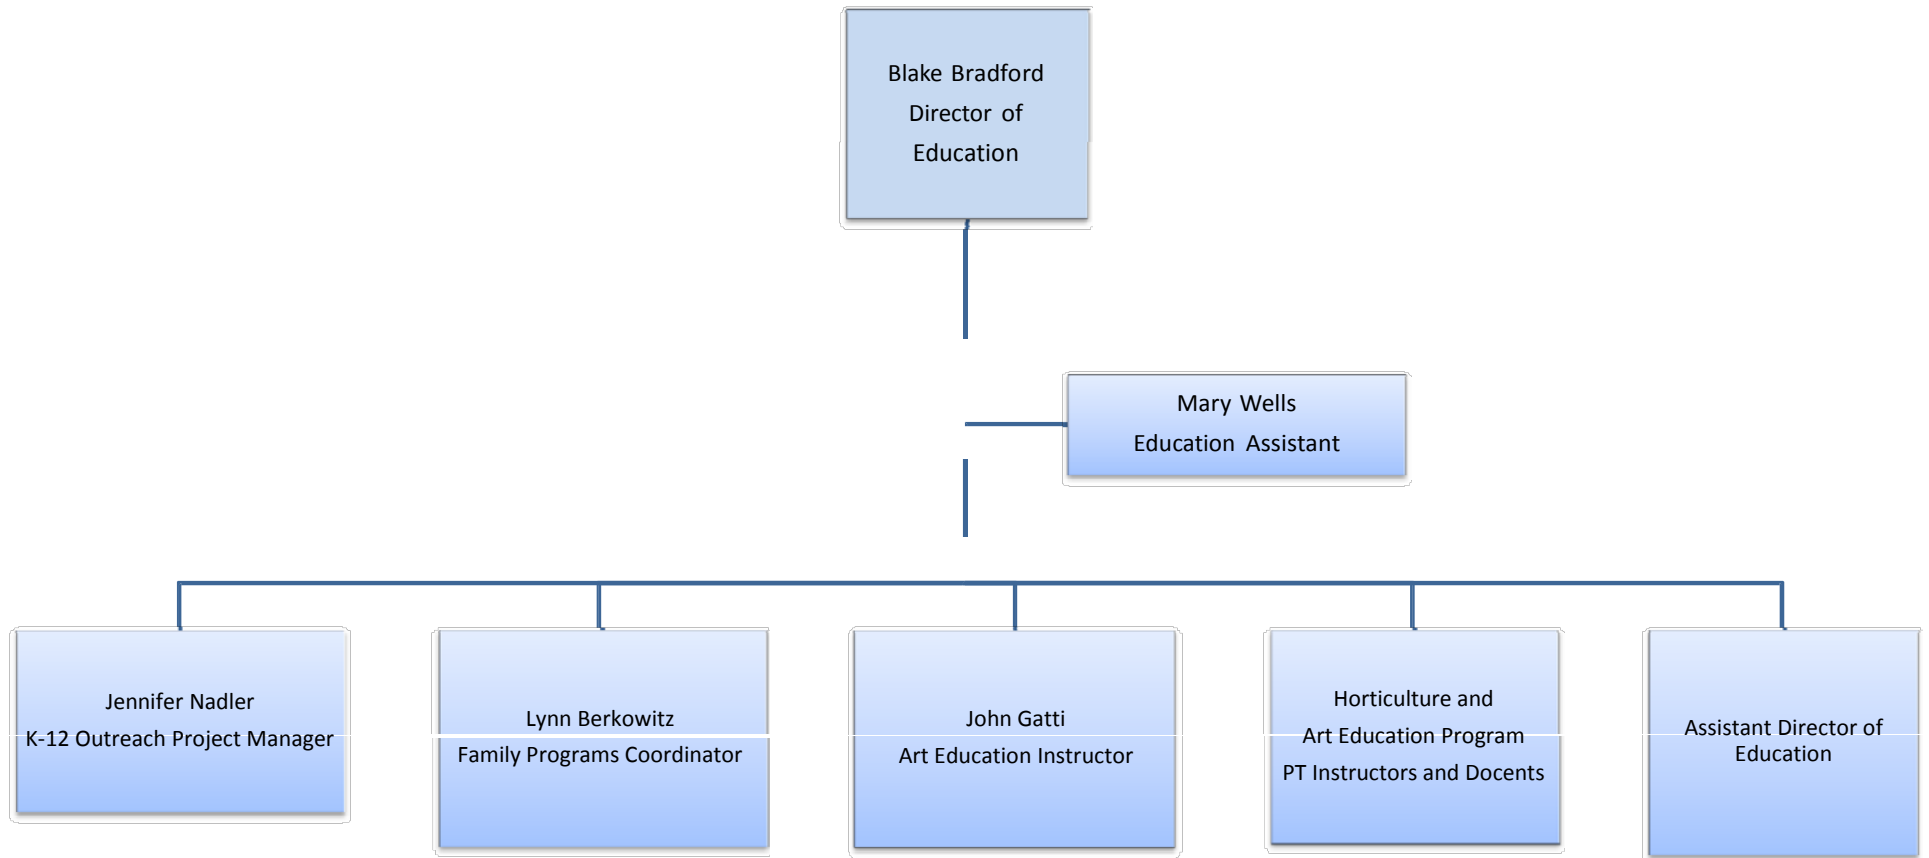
Blake Bradford
Director of
Education

Mary Wells
Education Assistant

Jennifer Nadler
K-12 Outreach Project Manager

Lynn Berkowitz
Family Programs Coordinator

John Gatti
Art Education Instructor

Horticulture and
Art Education Program
PT Instructors and Docents

Assistant Director of
Education